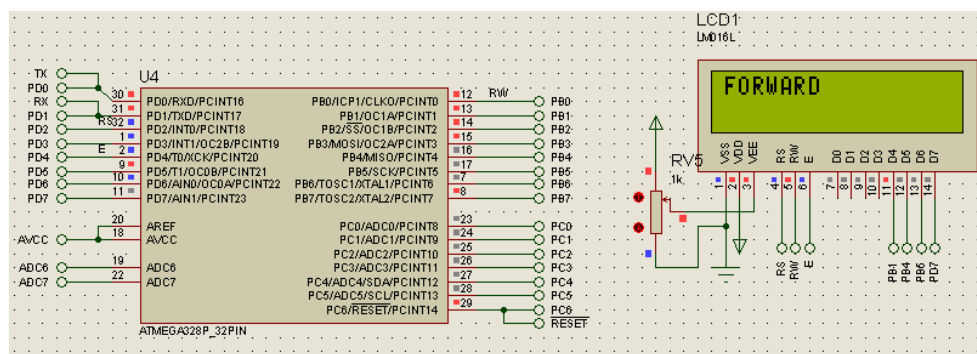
LCD1
LM016L

FORWARD

U4

TX
PD0
RX
PD1
PD2
PD3
PD4
PD5
PD6
PD7

30
31
RS32
1
E 2
9
10
11

PD0/RXD/PCINT16
PD1/TXD/PCINT17
PD2/INT0/PCINT18
PD3/INT1/OC2B/PCINT19
PD4/T0/XCK/PCINT20
PD5/T1/OC0B/PCINT21
PD6/AIN0/OC0A/PCINT22
PD7/AIN1/PCINT23

PB0/ICP1/CLKO/PCINT0
PB1/OC1A/PCINT1
PB2/SS/OC1B/PCINT2
PB3/MOSI/OC2A/PCINT3
PB4/MISO/PCINT4
PB5/SCK/PCINT5
PB6/TOSC1/XTAL1/PCINT6
PB7/TOSC2/XTAL2/PCINT7

12 RW
13
14
15
16
17
7
8

PB0
PB1
PB2
PB3
PB4
PB5
PB6
PB7

AVCC
20
18
AREF
AVCC

ADC6
ADC7
19
22
ADC6
ADC7

PC0/ADC0/PCINT8
PC1/ADC1/PCINT9
PC2/ADC2/PCINT10
PC3/ADC3/PCINT11
PC4/ADC4/SDA/PCINT12
PC5/ADC5/SCL/PCINT13
PC6/RESET/PCINT14

23
24
25
26
27
28
29

PC0
PC1
PC2
PC3
PC4
PC5
PC6
RESET

ATMEGA328P_32PIN

RV5
1k

VSS VDD VEE RS RW E D0 D1 D2 D3 D4 D5 D6 D7
1 2 3 4 5 6 7 8 9 10 11 12 13 14

RS RW E
PB1 PB4 PB6 PD7